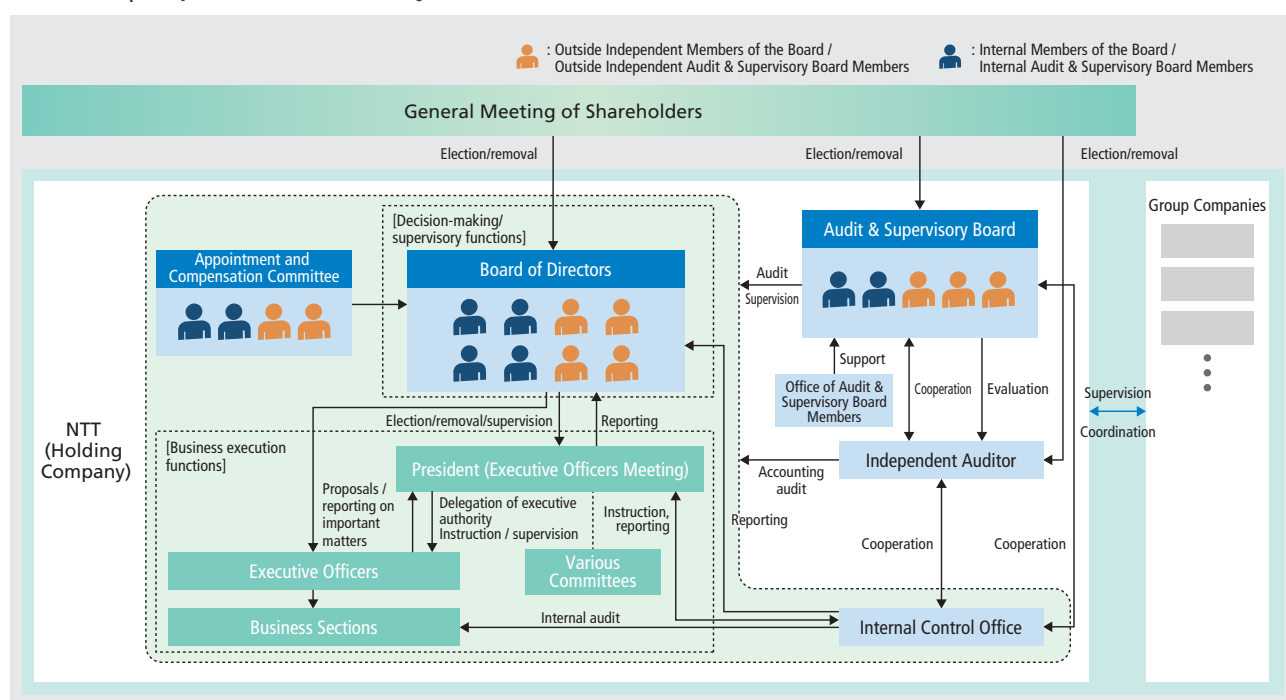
: Outside Independent Members of the Board / Outside Independent Audit & Supervisory Board Members

: Internal Members of the Board / Internal Audit & Supervisory Board Members

General Meeting of Shareholders

Election/removal

Election/removal

Election/removal

NTT (Holding Company)

[Decision-making/ supervisory functions]

Appointment and Compensation Committee

Board of Directors

Audit & Supervisory Board

Audit

Supervision

Support

Office of Audit & Supervisory Board Members

Cooperation

Evaluation

Group Companies

Supervision

Coordination

Election/removal/supervision

Reporting

[Business execution functions]

President (Executive Officers Meeting)

Independent Auditor

Accounting audit

Proposals / reporting on important matters

Delegation of executive authority Instruction / supervision

Instruction, reporting

Reporting

Cooperation

Cooperation

Executive Officers

Various Committees

Business Sections

Internal audit

Internal Control Office